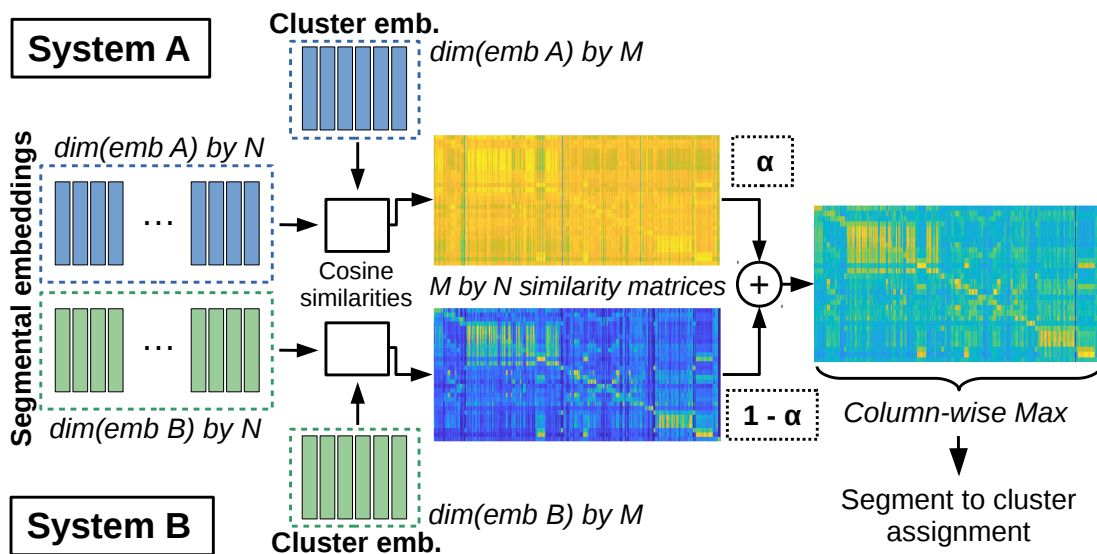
System A

Cluster emb.

dim(emb A) by M

Segmental embeddings

dim(emb A) by N

...

Cosine similarities

α

M by N similarity matrices

+

...

1 - α

dim(emb B) by N

Column-wise Max

Segment to cluster assignment

System B

dim(emb B) by M

Cluster emb.